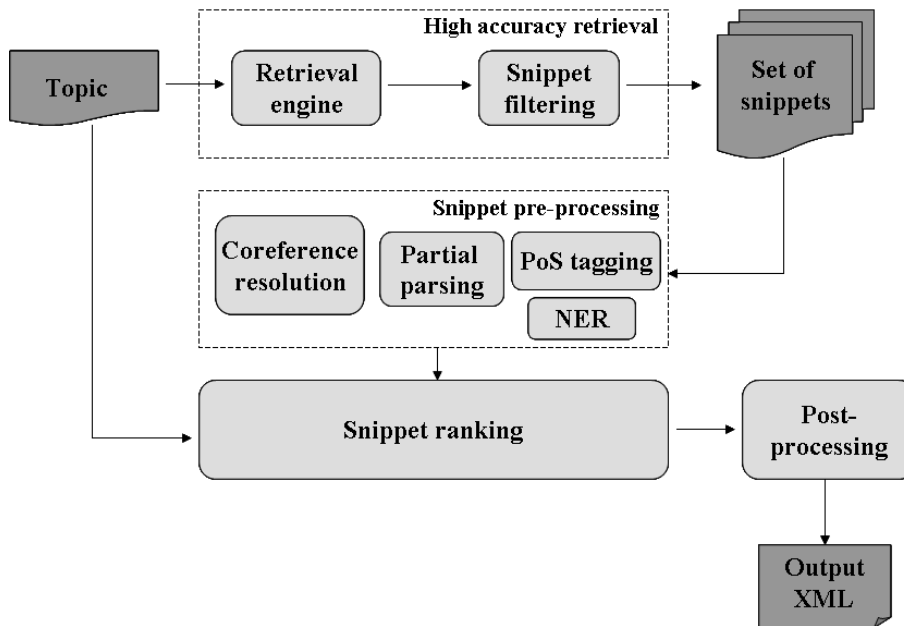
High accuracy retrieval

Topic

Retrieval engine

Snippet filtering

Set of snippets

Snippet pre-processing

Coreference resolution

Partial parsing

PoS tagging

NER

Snippet ranking

Post-processing

Output XML